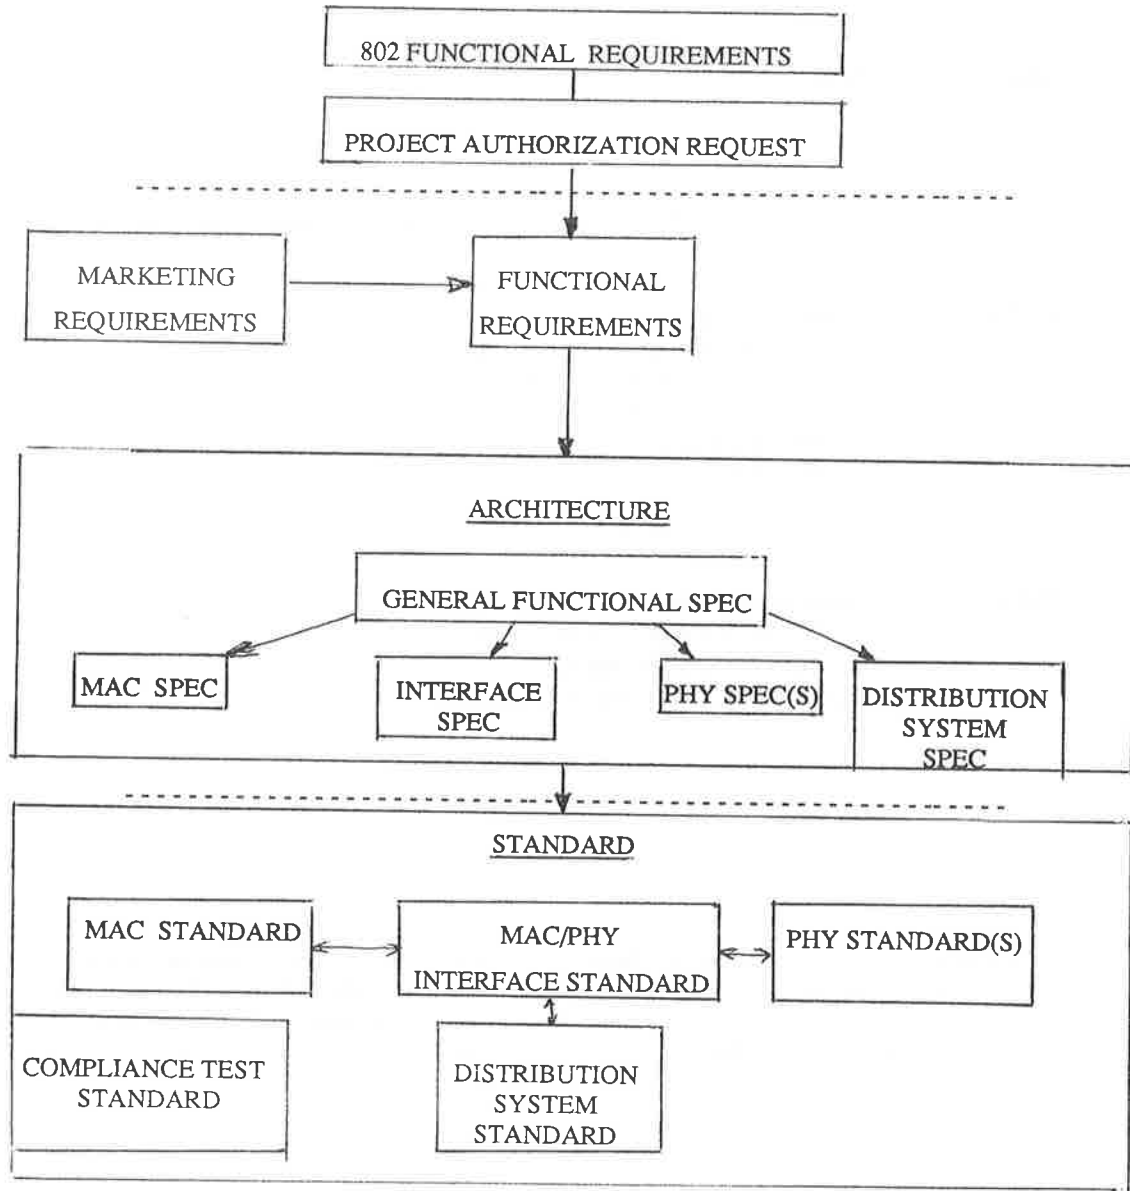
802 FUNCTIONAL REQUIREMENTS

PROJECT AUTHORIZATION REQUEST

MARKETING REQUIREMENTS

FUNCTIONAL REQUIREMENTS

ARCHITECTURE

GENERAL FUNCTIONAL SPEC

MAC SPEC

INTERFACE SPEC

PHY SPEC(S)

DISTRIBUTION SYSTEM SPEC

STANDARD

MAC STANDARD

MAC/PHY INTERFACE STANDARD

PHY STANDARD(S)

COMPLIANCE TEST STANDARD

DISTRIBUTION SYSTEM STANDARD